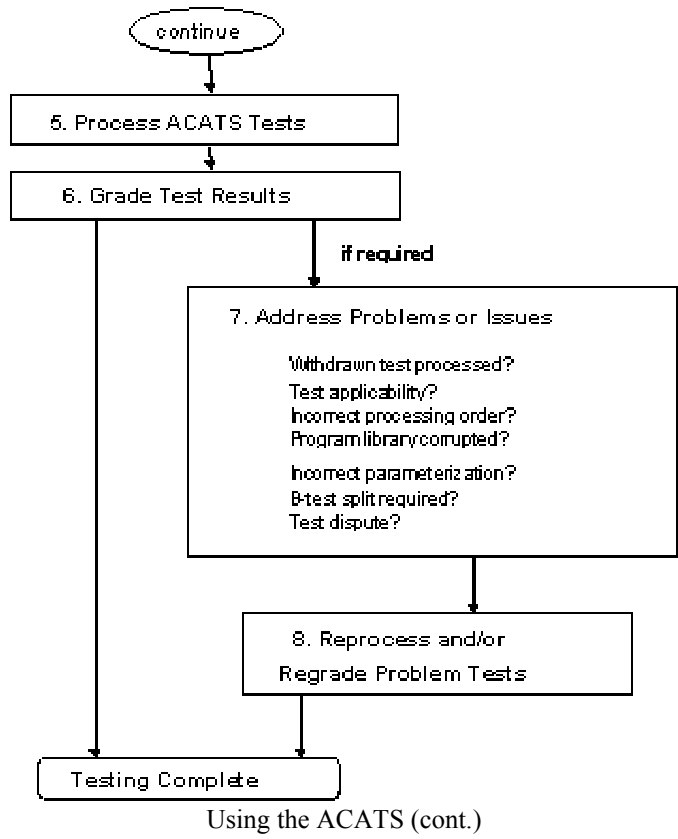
continue

5. Process ACATS Tests

6. Grade Test Results

if required

7. Address Problems or Issues

Withdrawn test processed?
Test applicability?
Incorrect processing order?
Program library corrupted?
Incorrect parameterization?
B-test split required?
Test dispute?

8. Reprocess and/or Regrade Problem Tests

Testing Complete

Using the ACATS (cont.)